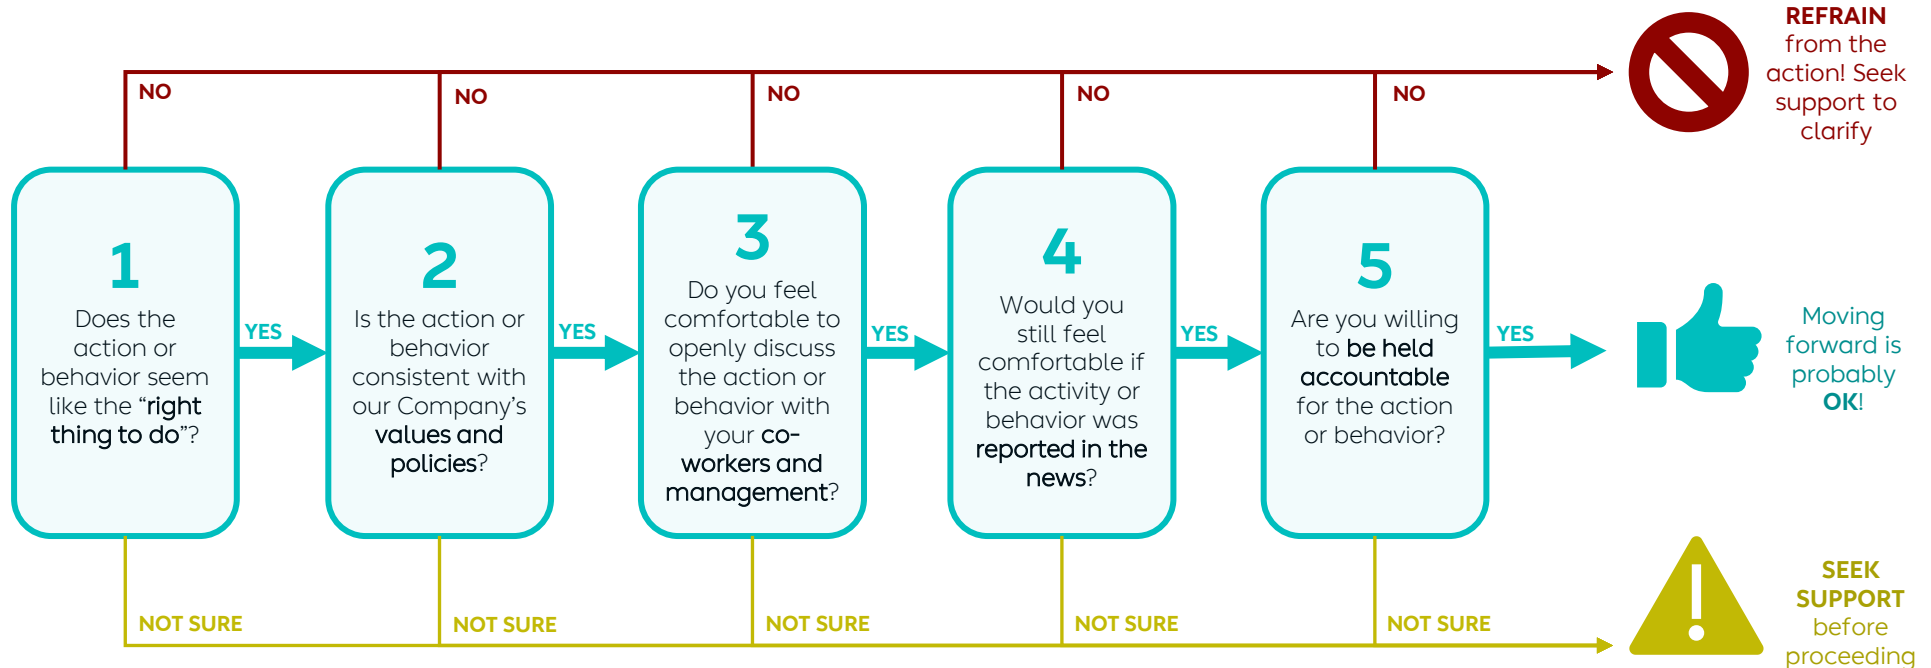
NO

NO

NO

NO

NO

REFRAIN from the action! Seek support to clarify

1
Does the action or behavior seem like the "right thing to do"?

YES

2
Is the action or behavior consistent with our Company's values and policies?

YES

3
Do you feel comfortable to openly discuss the action or behavior with your co-workers and management?

YES

4
Would you still feel comfortable if the activity or behavior was reported in the news?

YES

5
Are you willing to be held accountable for the action or behavior?

YES

Moving forward is probably OK!

NOT SURE

NOT SURE

NOT SURE

NOT SURE

NOT SURE

SEEK SUPPORT before proceeding